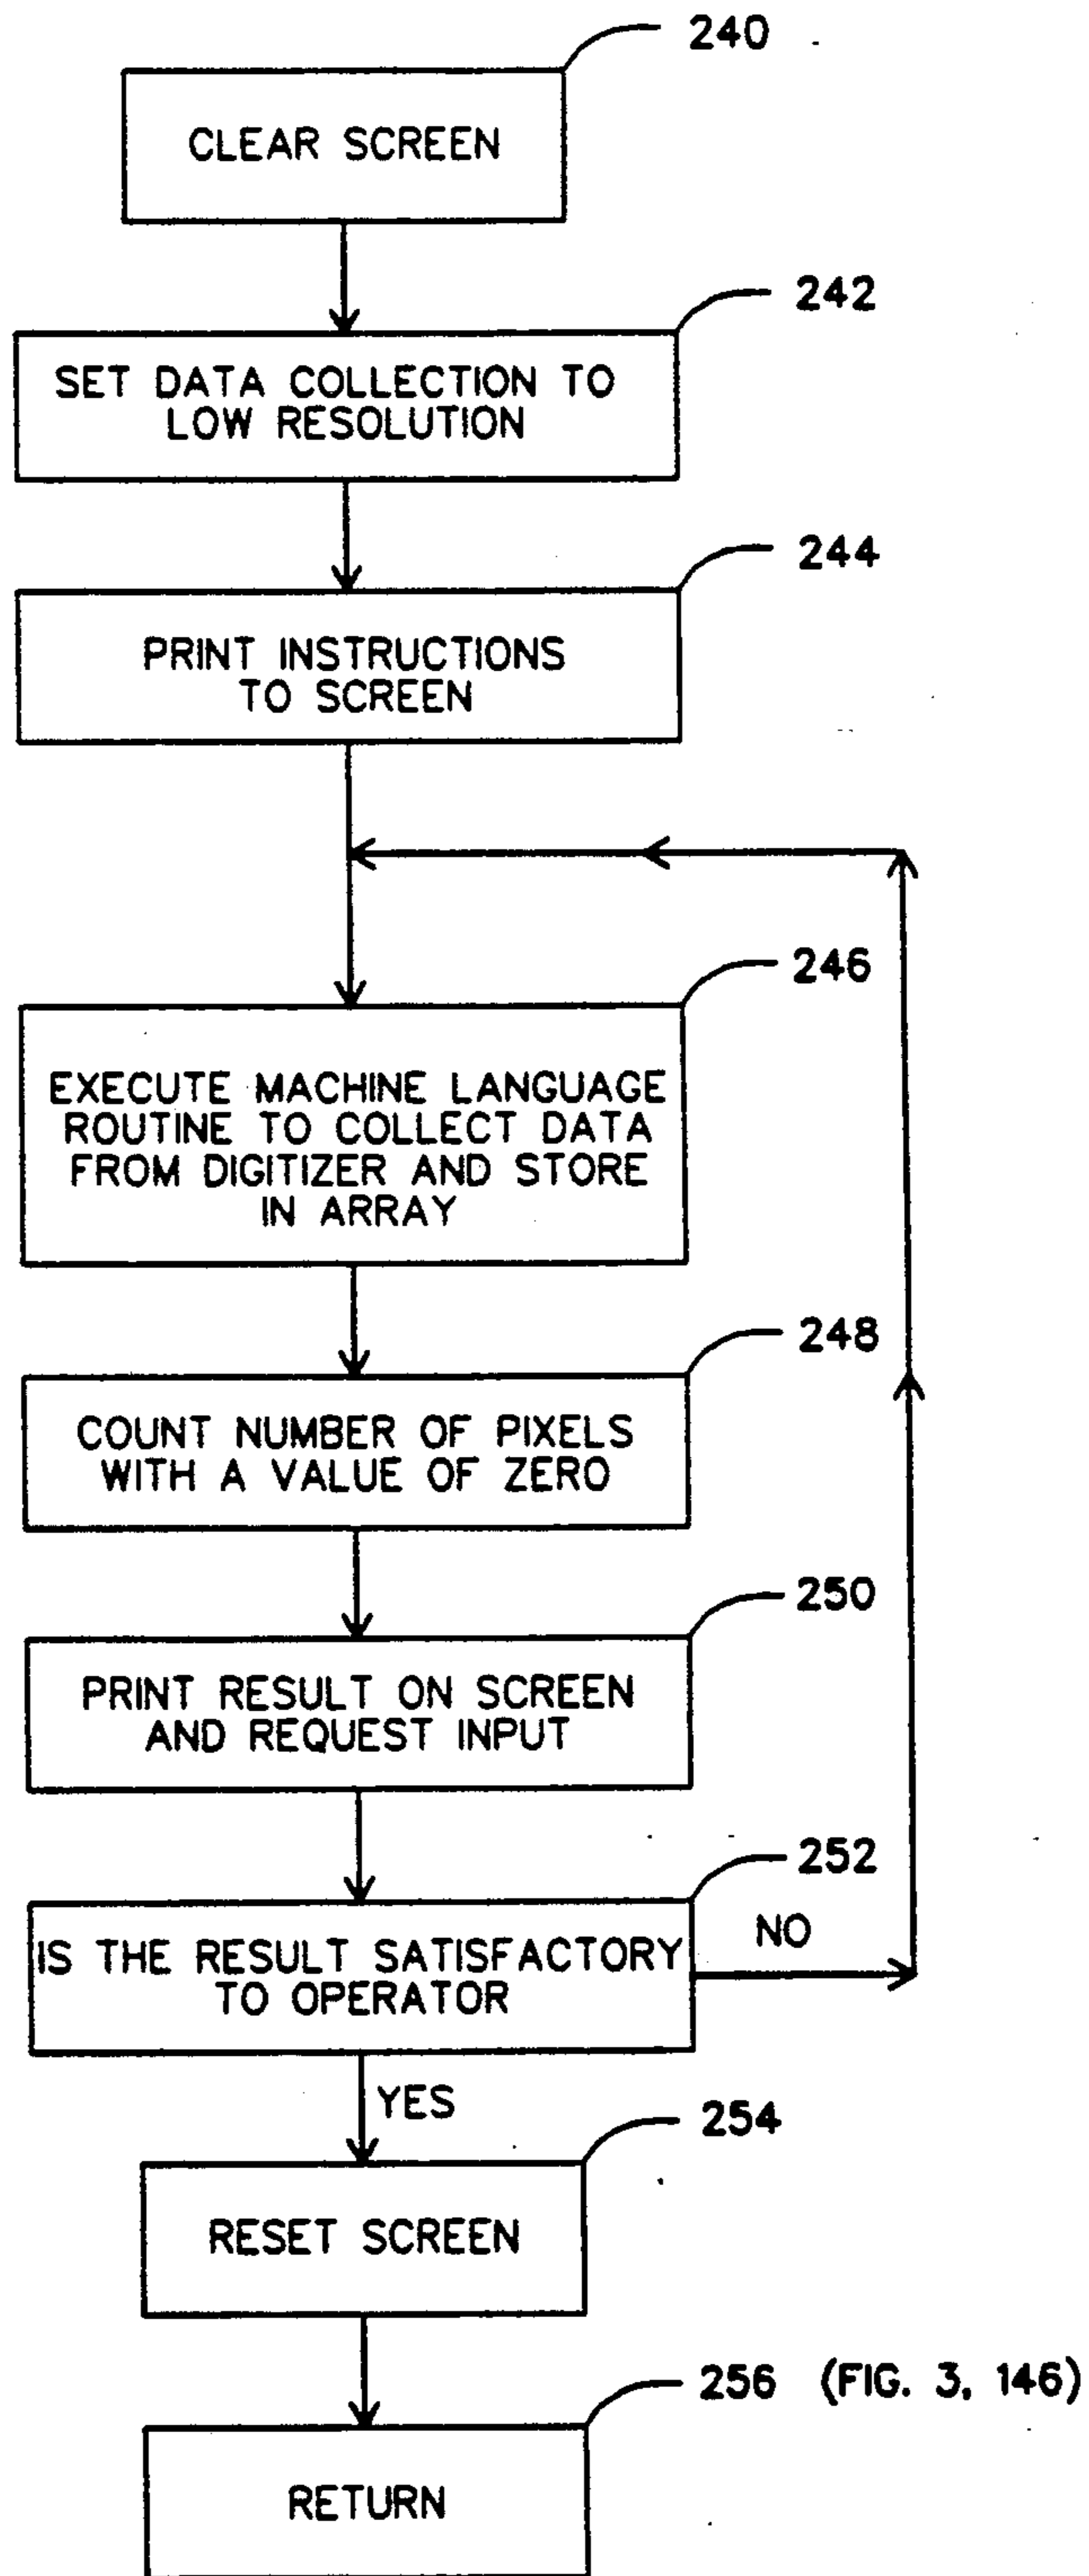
240

CLEAR SCREEN

242

SET DATA COLLECTION TO LOW RESOLUTION

244

PRINT INSTRUCTIONS TO SCREEN

246

EXECUTE MACHINE LANGUAGE ROUTINE TO COLLECT DATA FROM DIGITIZER AND STORE IN ARRAY

248

COUNT NUMBER OF PIXELS WITH A VALUE OF ZERO

250

PRINT RESULT ON SCREEN AND REQUEST INPUT

252

IS THE RESULT SATISFACTORY TO OPERATOR

NO

YES

254

RESET SCREEN

256 (FIG. 3, 146)

RETURN